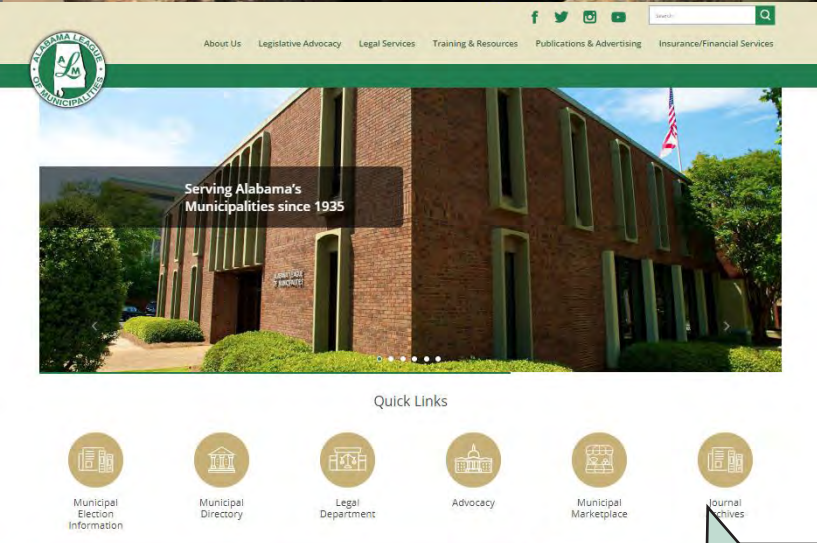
Search

ALABAMA LEAGUE OF MUNICIPALITIES
ALM

About Us Legislative Advocacy Legal Services Training & Resources Publications & Advertising Insurance/Financial Services

Serving Alabama's Municipalities since 1935

ALABAMA LEAGUE OF MUNICIPALITIES

Quick Links

Municipal Election Information

Municipal Directory

Legal Department

Advocacy

Municipal Marketplace

Journal Archives